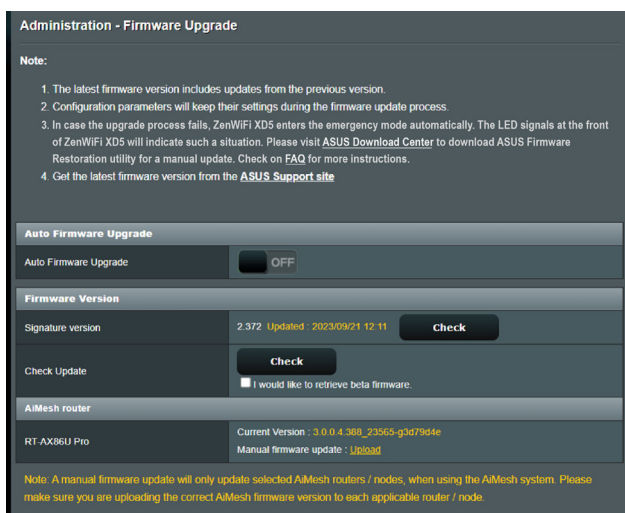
Administration - Firmware Upgrade

Note:

1. The latest firmware version includes updates from the previous version.
2. Configuration parameters will keep their settings during the firmware update process.
3. In case the upgrade process fails, ZenWiFi XD5 enters the emergency mode automatically. The LED signals at the front of ZenWiFi XD5 will indicate such a situation. Please visit ASUS Download Center to download ASUS Firmware Restoration utility for a manual update. Check on FAQ for more instructions.
4. Get the latest firmware version from the ASUS Support site

Auto Firmware Upgrade

| | |
|---|---|
| Auto Firmware Upgrade | OFF |

Firmware Version

| | |
|---|---|
| Signature version | 2.372 Updated : 2023/09/21 12:11 Check |
| Check Update | Check<br>I would like to retrieve beta firmware. |

AiMesh router

| | |
|---|---|
| RT-AX86U Pro | Current Version : 3.0.0.4.388_23565-g3d79d4e<br>Manual firmware update : Upload |

Note: A manual firmware update will only update selected AiMesh routers / nodes, when using the AiMesh system. Please make sure you are uploading the correct AiMesh firmware version to each applicable router / node.